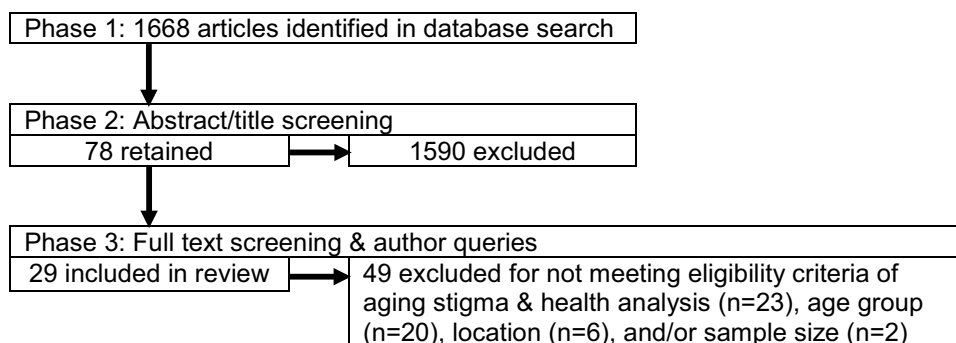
Phase 1: 1668 articles identified in database search

Phase 2: Abstract/title screening

78 retained

1590 excluded

Phase 3: Full text screening & author queries

29 included in review

49 excluded for not meeting eligibility criteria of aging stigma & health analysis (n=23), age group (n=20), location (n=6), and/or sample size (n=2)